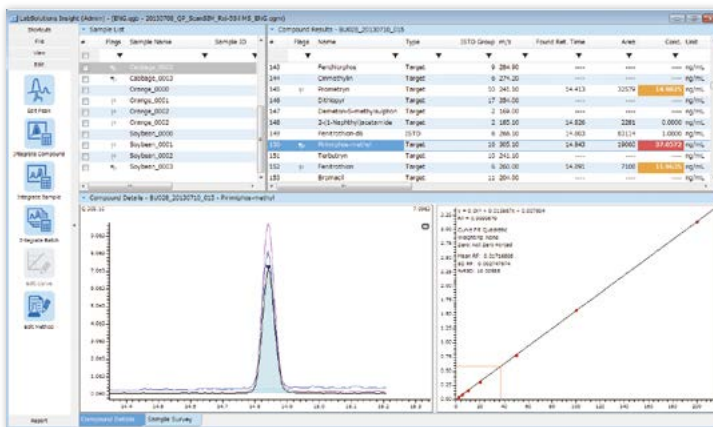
[LabSolutions Insight (Admin)] - [BNG.sgp - 20150708_QP_ScanSIM_Rxi-5Sil MS_BNG.sgnm]

Shortcuts
File
View
Edit
Edit Peak
Integrate Compound
Integrate Sample
Integrate Batch
Edit Curve
Edit Method
Report

Sample List
| | Flags | Sample Name | Sample ID |
|---|---|---|---|
| | | Cabbage_0013 | |
| | | Cabbage_0013 | |
| | | Orange_0000 | |
| | | Orange_0001 | |
| | | Orange_0002 | |
| | | Orange_0002 | |
| | | Soybean_0000 | |
| | | Soybean_0001 | |
| | | Soybean_0002 | |
| | | Soybean_0003 | |

Compound Results - BU026_20150710_015
| | Flags | Name | Type | ISTD Group | m/z | Found Ret. Time | Area | Conc. | Unit |
|---|---|---|---|---|---|---|---|---|---|
| 143 | | Fenchlorphos | Target | 9 | 284.90 | ---- | ---- | ---- | ng/mL |
| 144 | | Cermethylin | Target | 9 | 274.20 | ---- | ---- | ---- | ng/mL |
| 145 | | Prometryn | Target | 10 | 241.10 | 14.413 | 32579 | 14.4823 | ng/mL |
| 146 | | Dithiopyr | Target | 17 | 354.00 | ---- | ---- | ---- | ng/mL |
| 147 | | Demeton-S-methylsulphon | Target | 2 | 169.00 | ---- | ---- | ---- | ng/mL |
| 148 | | 2-(1-Naphthyl)acetamide | Target | 2 | 185.10 | 14.826 | 2281 | 0.0000 | ng/mL |
| 149 | | Fenitrothion-d6 | ISTD | 8 | 266.10 | 14.803 | 82114 | 1.0000 | ng/mL |
| 150 | | Pirimiphos-methyl | Target | 10 | 305.10 | 14.843 | 19060 | 37.4572 | ng/mL |
| 151 | | Terbutryn | Target | 10 | 241.10 | ---- | ---- | ---- | ng/mL |
| 152 | | Fenitrothion | Target | 8 | 260.00 | 14.891 | 7100 | 11.9625 | ng/mL |
| 153 | | Bromacil | Target | 11 | 204.90 | ---- | ---- | ---- | ng/mL |

Compound Details - BU026_20150710_015 - Pirimiphos-methyl

y = 0.0?? + 0.0118?x - 0.00?804
R² = 0.999979
Curve Fit: Quadratic
Weighting: None
Zero: Not Zero Forced
Mean RF: 0.01716858
RF SD: 0.00?47974
%RSD: 10.30888

Compound Details
Sample Survey